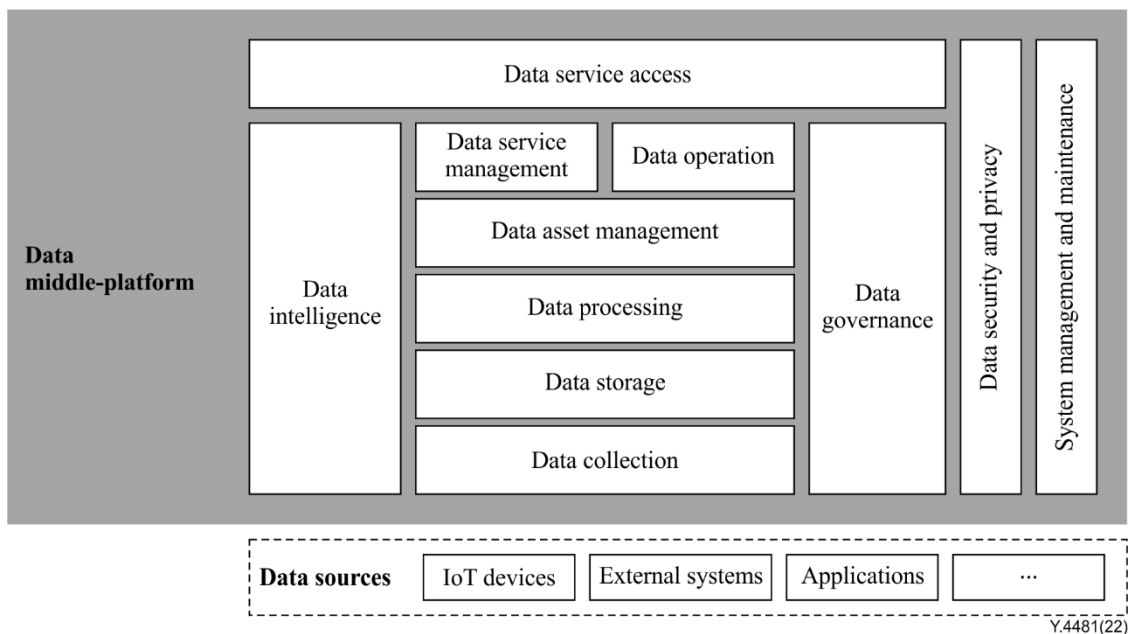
Data middle-platform

Data service access

Data intelligence

Data service management

Data operation

Data asset management

Data processing

Data storage

Data collection

Data governance

Data security and privacy

System management and maintenance

Data sources

IoT devices

External systems

Applications

...

Y.4481(22)